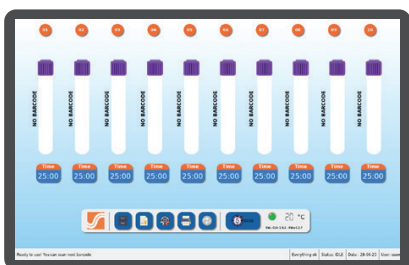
01 02 03 04 05 06 07 08 09 10

NO BARCODE NO BARCODE NO BARCODE NO BARCODE NO BARCODE NO BARCODE NO BARCODE NO BARCODE NO BARCODE NO BARCODE

Time 25:00 Time 25:00 Time 25:00 Time 25:00 Time 25:00 Time 25:00 Time 25:00 Time 25:00 Time 25:00 Time 25:00

20 °C

Ready to use! You can scan next barcode

Everything ok | Status: IDLE | Date: 28-04-23 | User: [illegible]